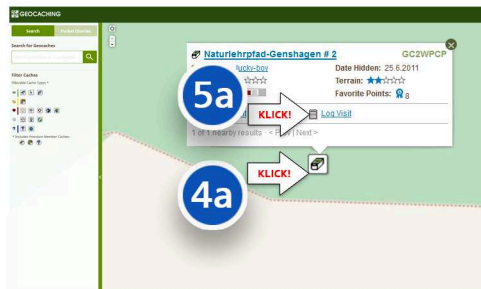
GEOCACHING

Search

Pocket Queries

Search for Geocaches

Filter Caches

+

-

Naturlehrpfad-Genshagen # 2

GC2WPCP

lucky-boy

Date Hidden: 25.6.2011

Terrain:

Favorite Points: 8

5a

KLICK!

Log Visit

1 of 1 nearby results - < Prev | Next >

KLICK!

4a